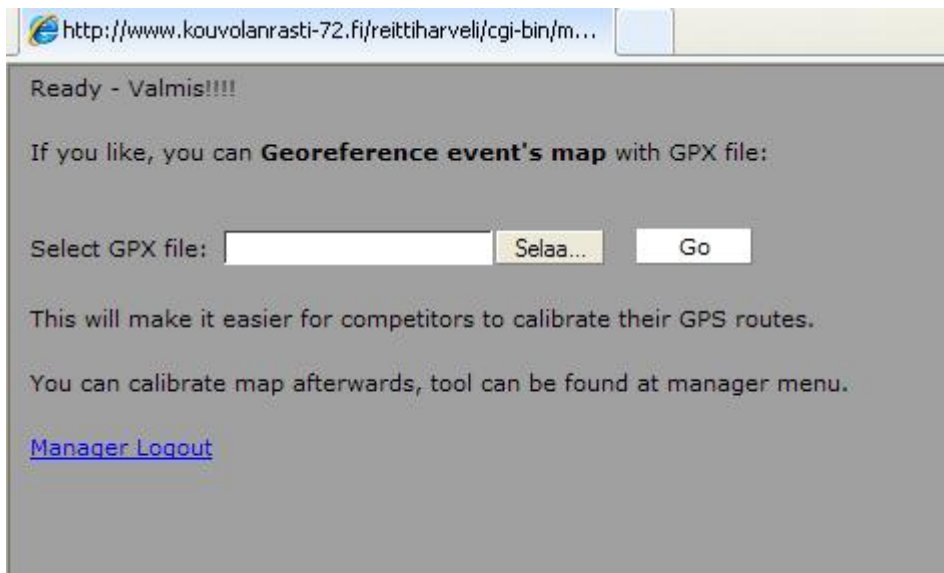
http://www.kouvolanrasti-72.fi/reittiharveli/cgi-bin/m...

Ready - Valmis!!!!

If you like, you can **Georeference event's map** with GPX file:

Select GPX file: Selaa... Go

This will make it easier for competitors to calibrate their GPS routes.

You can calibrate map afterwards, tool can be found at manager menu.

Manager Logout